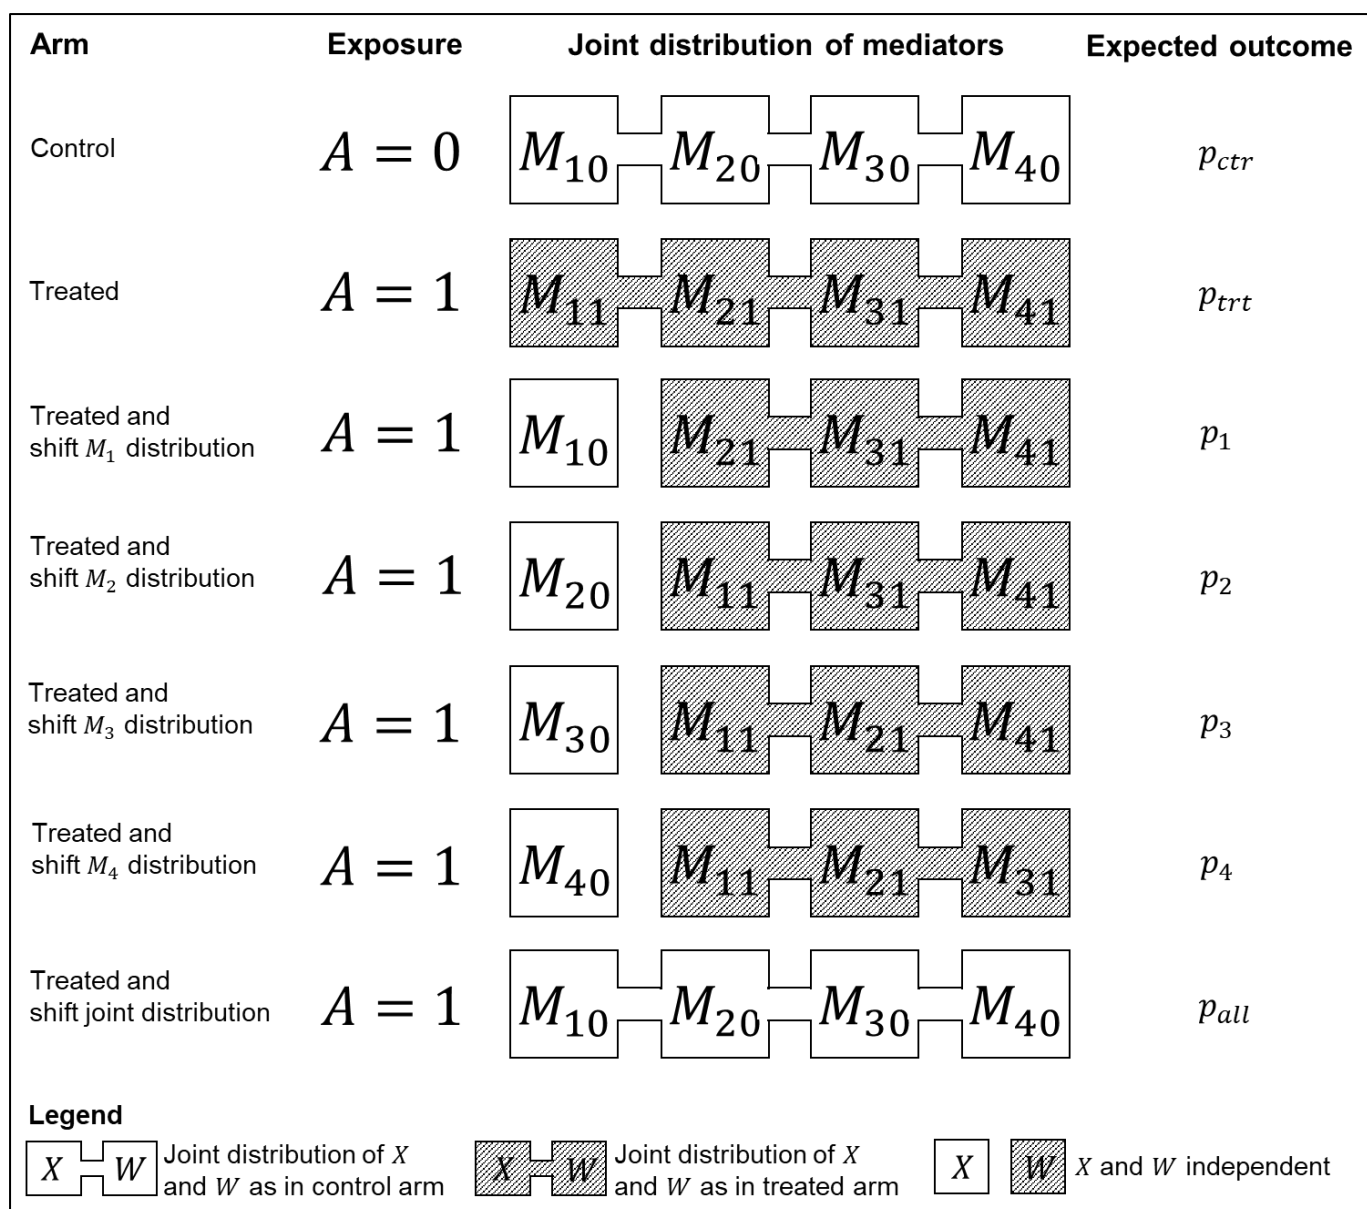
| Arm | Exposure | Joint distribution of mediators | Expected outcome |
|---|---|---|---|
| Control | $A = 0$ | $M_{10}$ $M_{20}$ $M_{30}$ $M_{40}$ | $p_{ctr}$ |
| Treated | $A = 1$ | $M_{11}$ $M_{21}$ $M_{31}$ $M_{41}$ | $p_{trt}$ |
| Treated and shift $M_1$ distribution | $A = 1$ | $M_{10}$ $M_{21}$ $M_{31}$ $M_{41}$ | $p_1$ |
| Treated and shift $M_2$ distribution | $A = 1$ | $M_{20}$ $M_{11}$ $M_{31}$ $M_{41}$ | $p_2$ |
| Treated and shift $M_3$ distribution | $A = 1$ | $M_{30}$ $M_{11}$ $M_{21}$ $M_{41}$ | $p_3$ |
| Treated and shift $M_4$ distribution | $A = 1$ | $M_{40}$ $M_{11}$ $M_{21}$ $M_{31}$ | $p_4$ |
| Treated and shift joint distribution | $A = 1$ | $M_{10}$ $M_{20}$ $M_{30}$ $M_{40}$ | $p_{all}$ |

Legend

$X$ $W$ Joint distribution of $X$ and $W$ as in control arm

$X$ $W$ Joint distribution of $X$ and $W$ as in treated arm

$X$ $W$ $X$ and $W$ independent